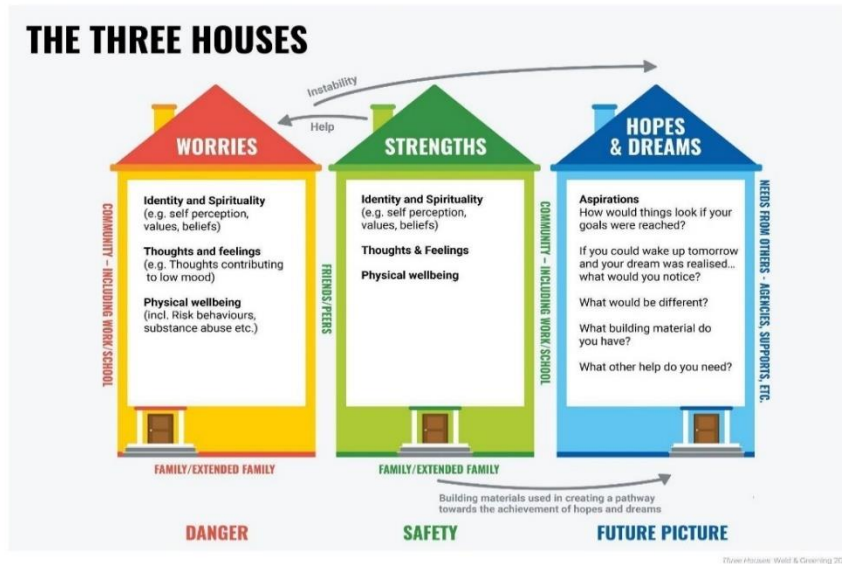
THE THREE HOUSES

Instability

Help

WORRIES

Identity and Spirituality (e.g. self perception, values, beliefs)

Thoughts and feelings (e.g. Thoughts contributing to low mood)

Physical wellbeing (incl. Risk behaviours, substance abuse etc.)

COMMUNITY - INCLUDING WORK/SCHOOL

FRIENDS/PEERS

FAMILY/EXTENDED FAMILY

STRENGTHS

Identity and Spirituality (e.g. self perception, values, beliefs)

Thoughts & Feelings

Physical wellbeing

COMMUNITY - INCLUDING WORK/SCHOOL

FAMILY/EXTENDED FAMILY

HOPES & DREAMS

Aspirations
How would things look if your goals were reached?

If you could wake up tomorrow and your dream was realised... what would you notice?

What would be different?

What building material do you have?

What other help do you need?

NEEDS FROM OTHERS - AGENCIES, SUPPORTS, ETC.

Building materials used in creating a pathway towards the achievement of hopes and dreams

DANGER

SAFETY

FUTURE PICTURE

Three Houses: Weld & Greening 20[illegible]